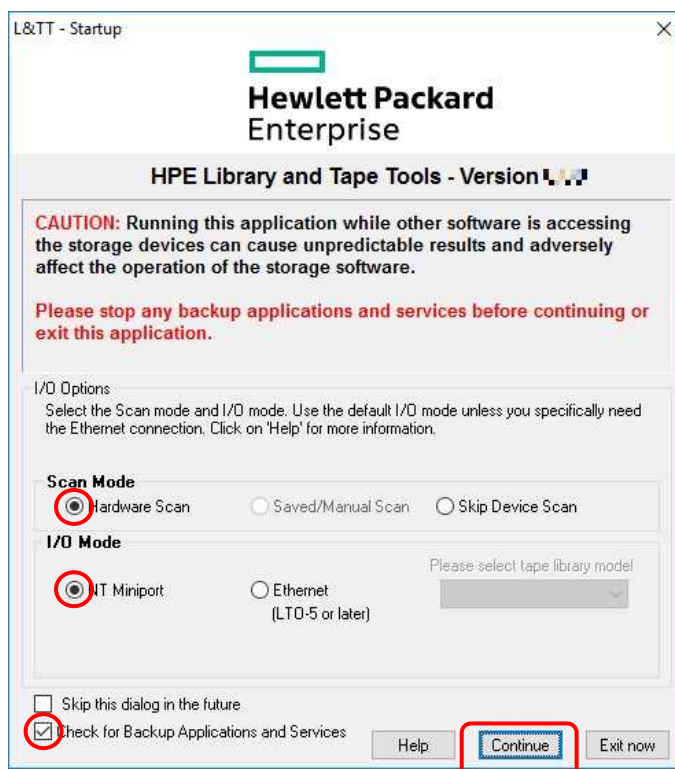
L&TT - Startup

Hewlett Packard Enterprise

HPE Library and Tape Tools - Version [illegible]

CAUTION: Running this application while other software is accessing the storage devices can cause unpredictable results and adversely affect the operation of the storage software.

Please stop any backup applications and services before continuing or exit this application.

I/O Options
Select the Scan mode and I/O mode. Use the default I/O mode unless you specifically need the Ethernet connection. Click on 'Help' for more information.

Scan Mode
Hardware Scan
Saved/Manual Scan
Skip Device Scan

I/O Mode
NT Miniport
Ethernet (LTO-5 or later)
Please select tape library model

Skip this dialog in the future
Check for Backup Applications and Services

Help
Continue
Exit now